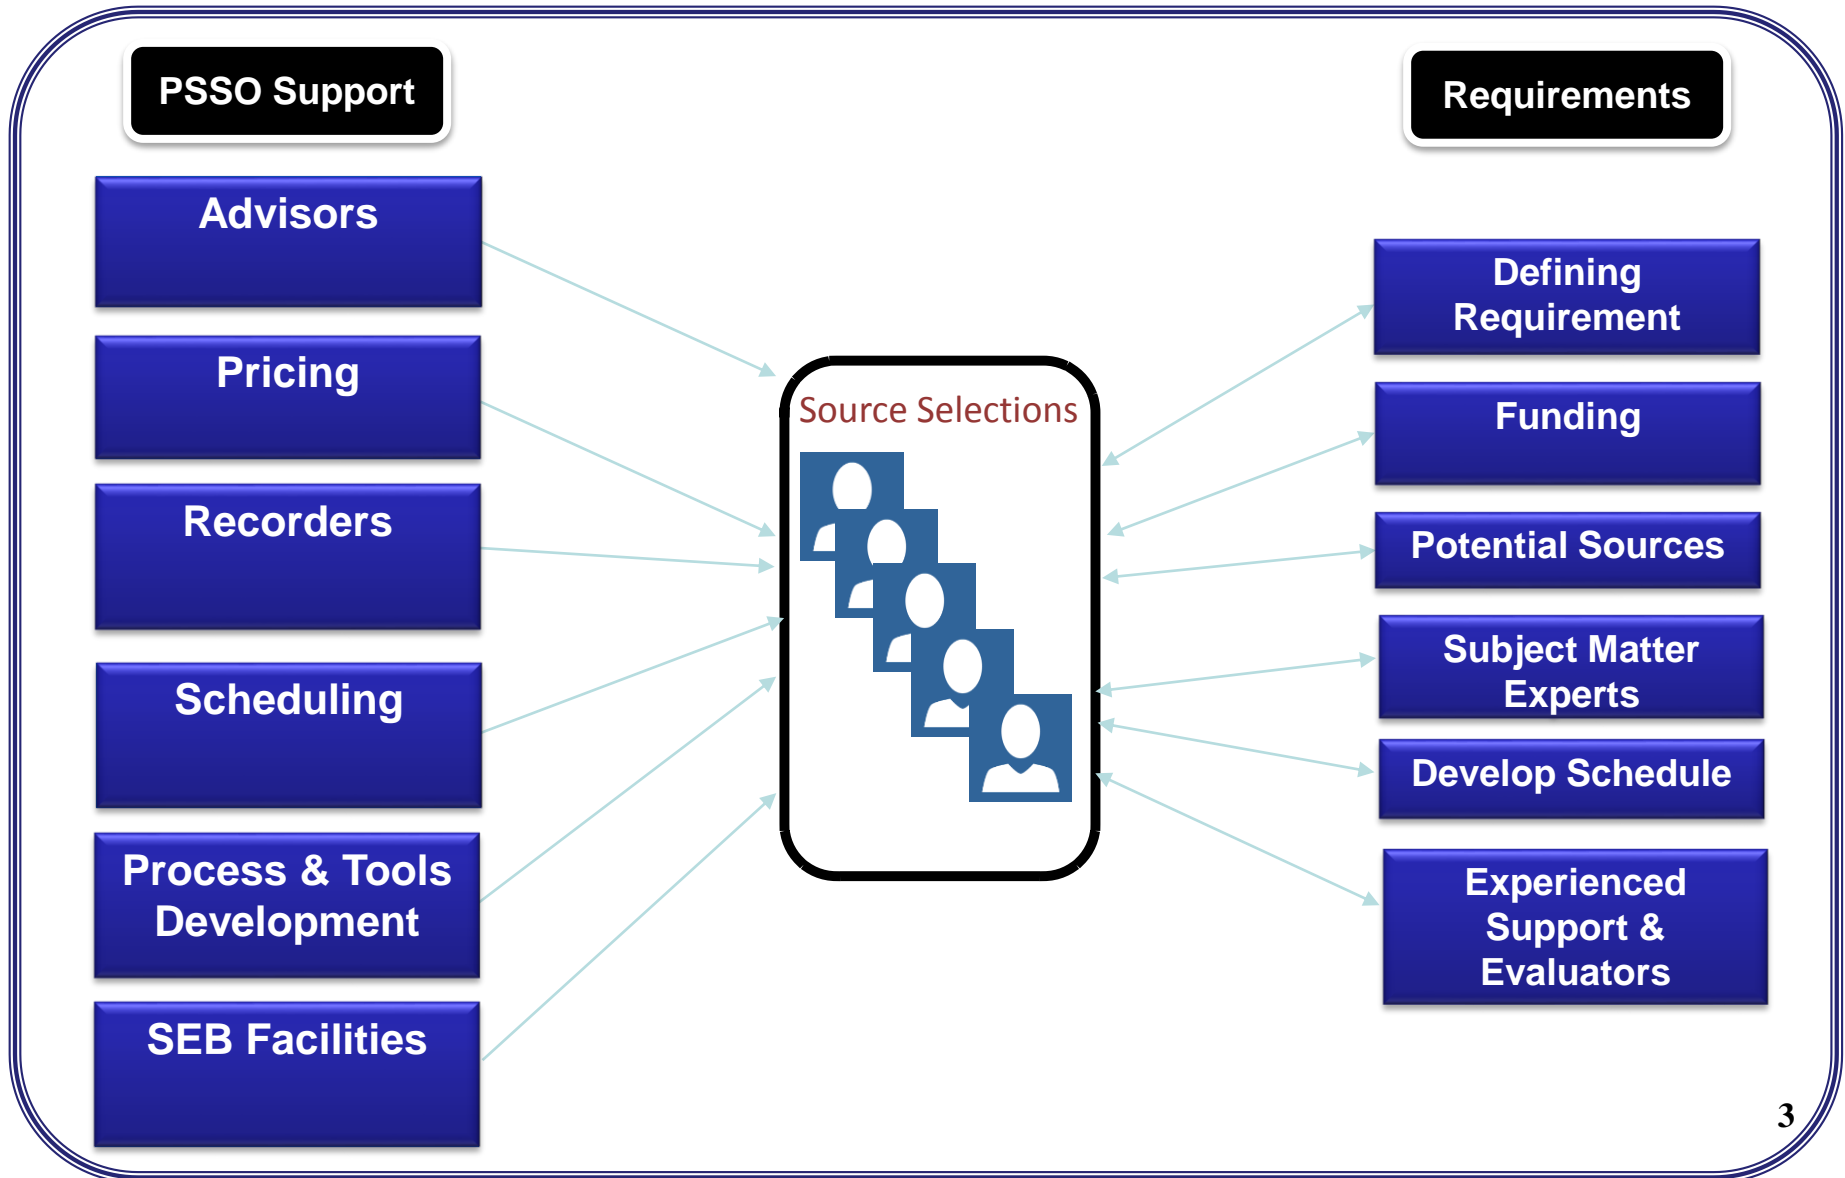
PSSO Support

Advisors

Pricing

Recorders

Scheduling

Process & Tools Development

SEB Facilities

Source Selections

Requirements

Defining Requirement

Funding

Potential Sources

Subject Matter Experts

Develop Schedule

Experienced Support & Evaluators

3